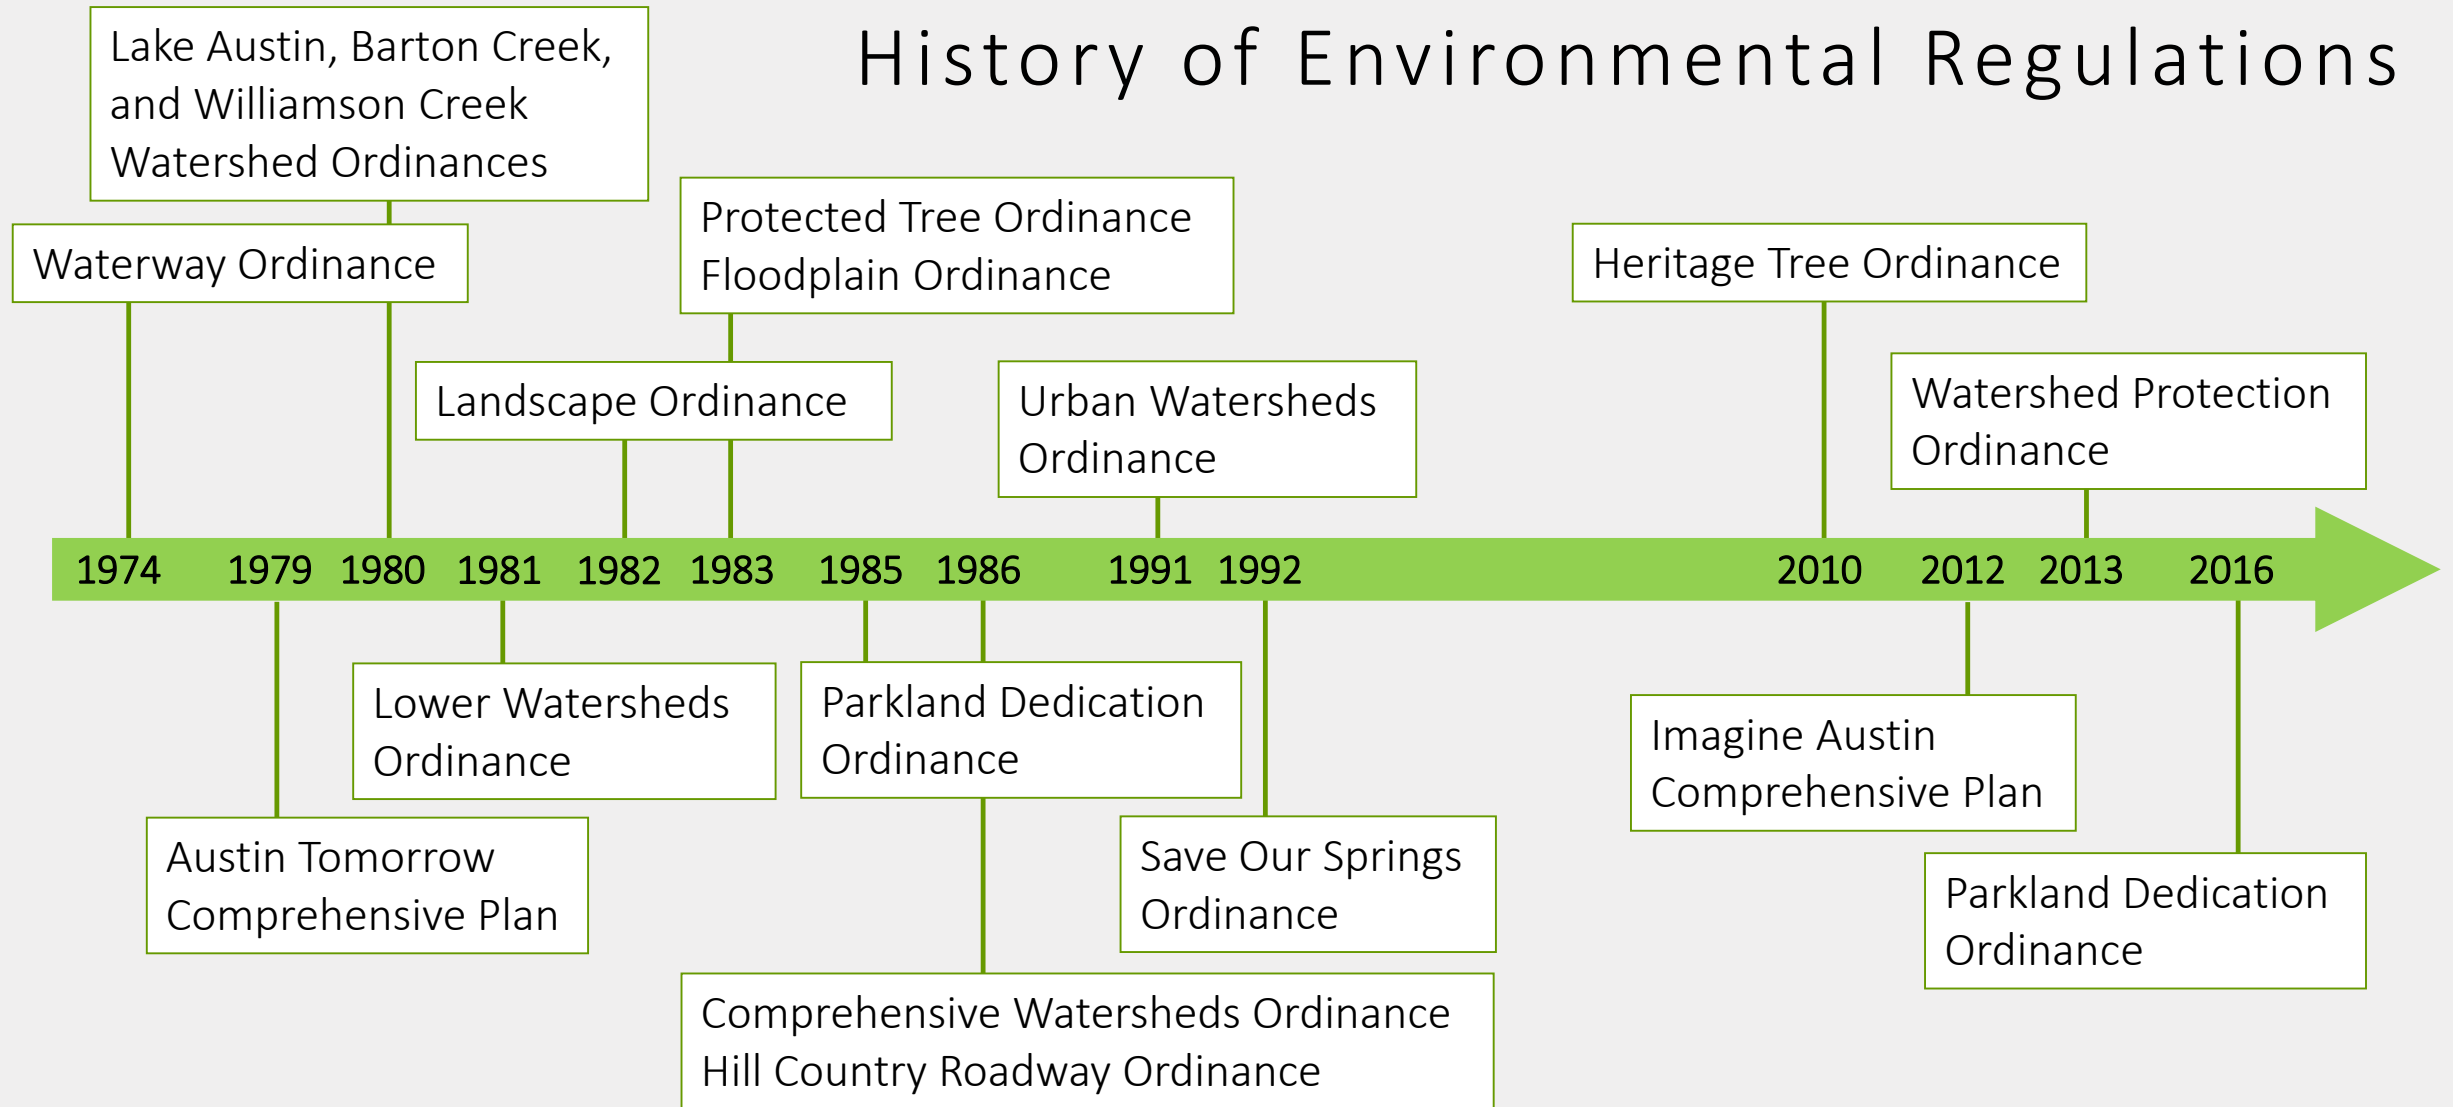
History of Environmental Regulations

Lake Austin, Barton Creek, and Williamson Creek Watershed Ordinances

Waterway Ordinance

Protected Tree Ordinance
Floodplain Ordinance

Heritage Tree Ordinance

Landscape Ordinance

Urban Watersheds Ordinance

Watershed Protection Ordinance

1974 1979 1980 1981 1982 1983 1985 1986 1991 1992 2010 2012 2013 2016

Lower Watersheds Ordinance

Parkland Dedication Ordinance

Imagine Austin Comprehensive Plan

Austin Tomorrow Comprehensive Plan

Save Our Springs Ordinance

Parkland Dedication Ordinance

Comprehensive Watersheds Ordinance
Hill Country Roadway Ordinance